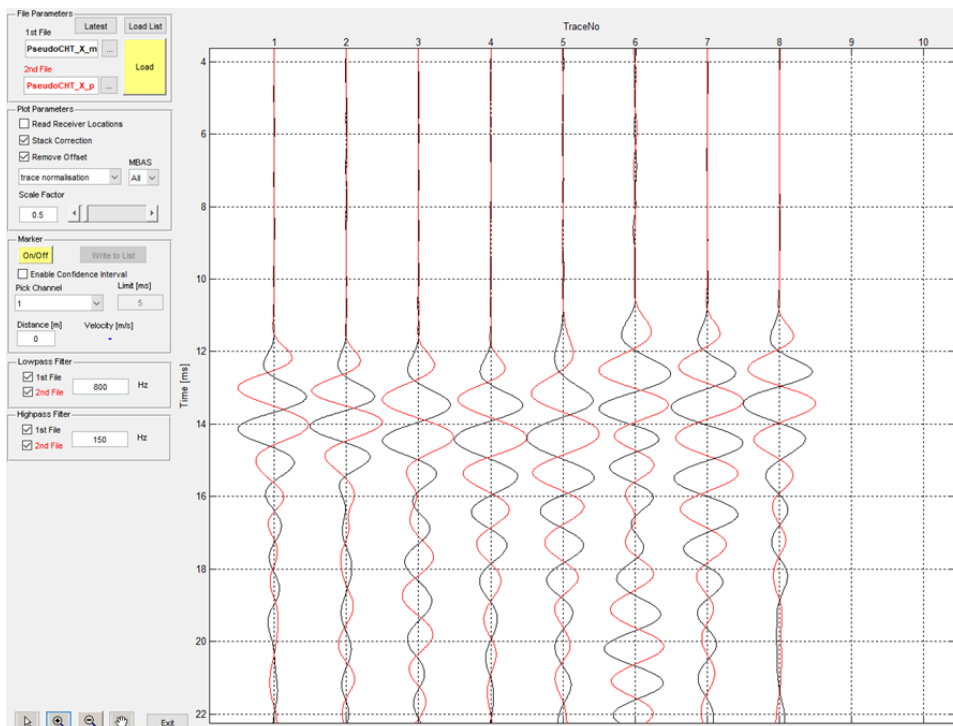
File Parameters
Latest
Load List
1st File
PseudoCHT_X_m
...
Load
2nd File
PseudoCHT_X_p
...

Plot Parameters
Read Receiver Locations
Stack Correction
Remove Offset
MBAS
trace normalisation
All
Scale Factor
0.5

Marker
On/Off
Write to List
Enable Confidence Interval
Pick Channel
Limit [ms]
1
5
Distance [m]
Velocity [m/s]
0
-

Lowpass Filter
1st File
2nd File
800
Hz

Highpass Filter
1st File
2nd File
150
Hz

Exit

TraceNo
1 2 3 4 5 6 7 8 9 10

Time [ms]
4
6
8
10
12
14
16
18
20
22